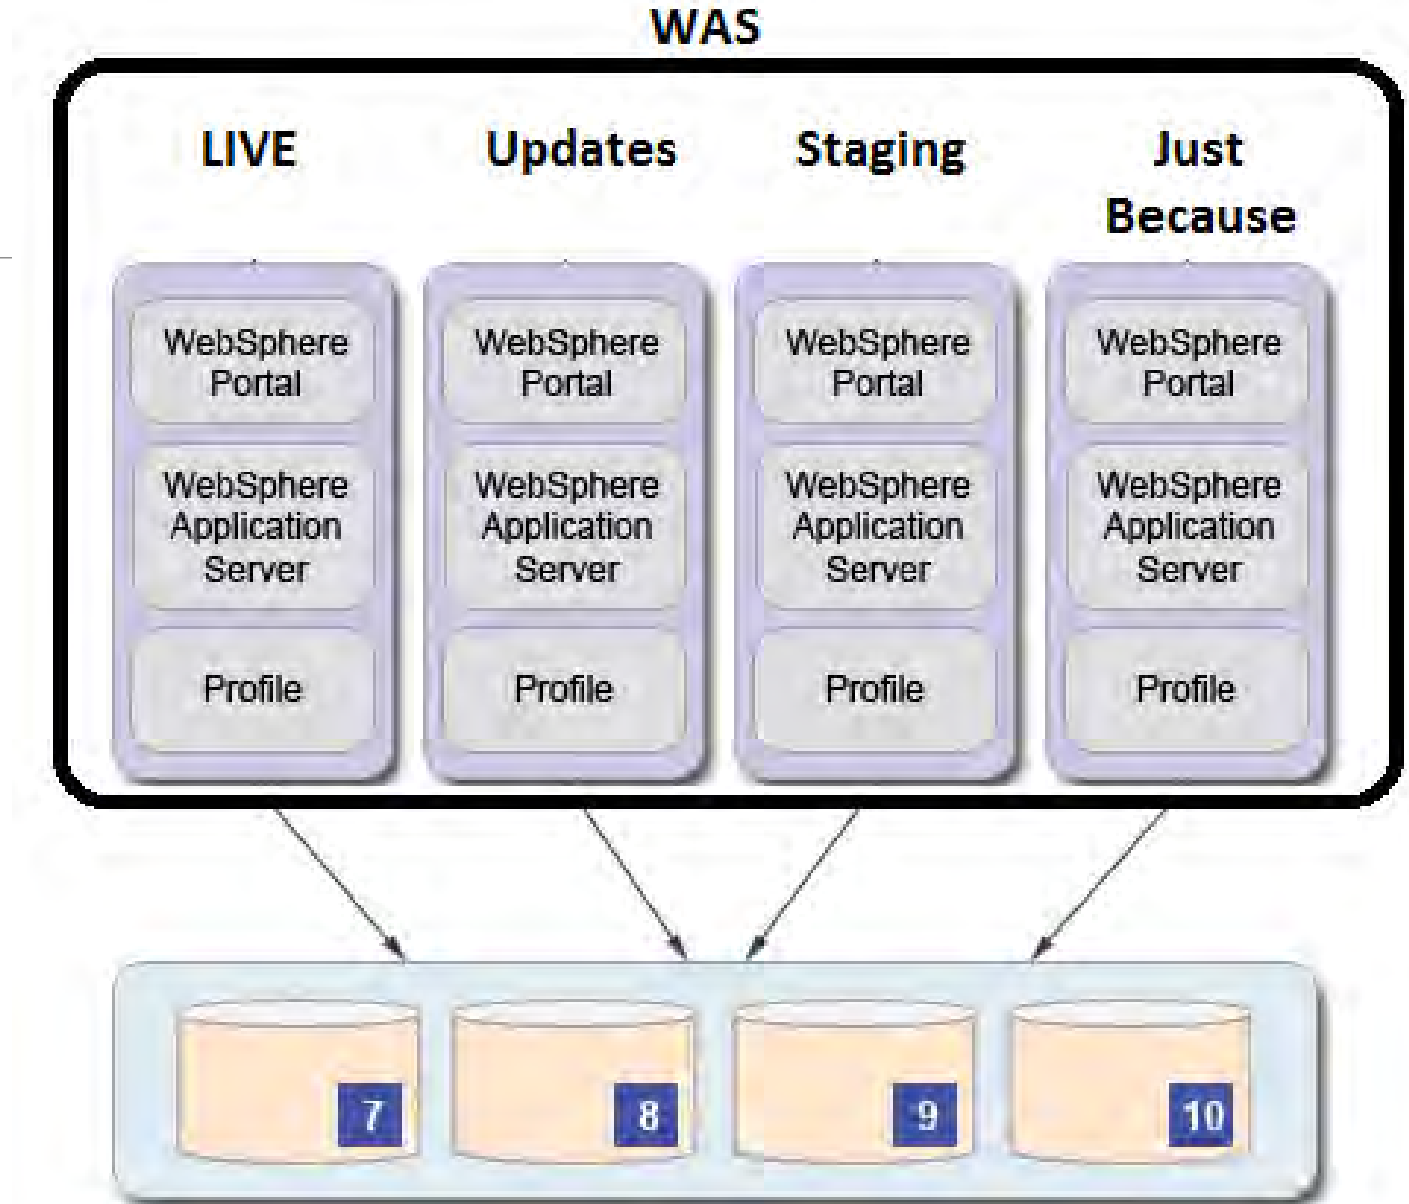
WAS

LIVE

WebSphere Portal

WebSphere Application Server

Profile

Updates

WebSphere Portal

WebSphere Application Server

Profile

Staging

WebSphere Portal

WebSphere Application Server

Profile

Just Because

WebSphere Portal

WebSphere Application Server

Profile

7

8

9

10